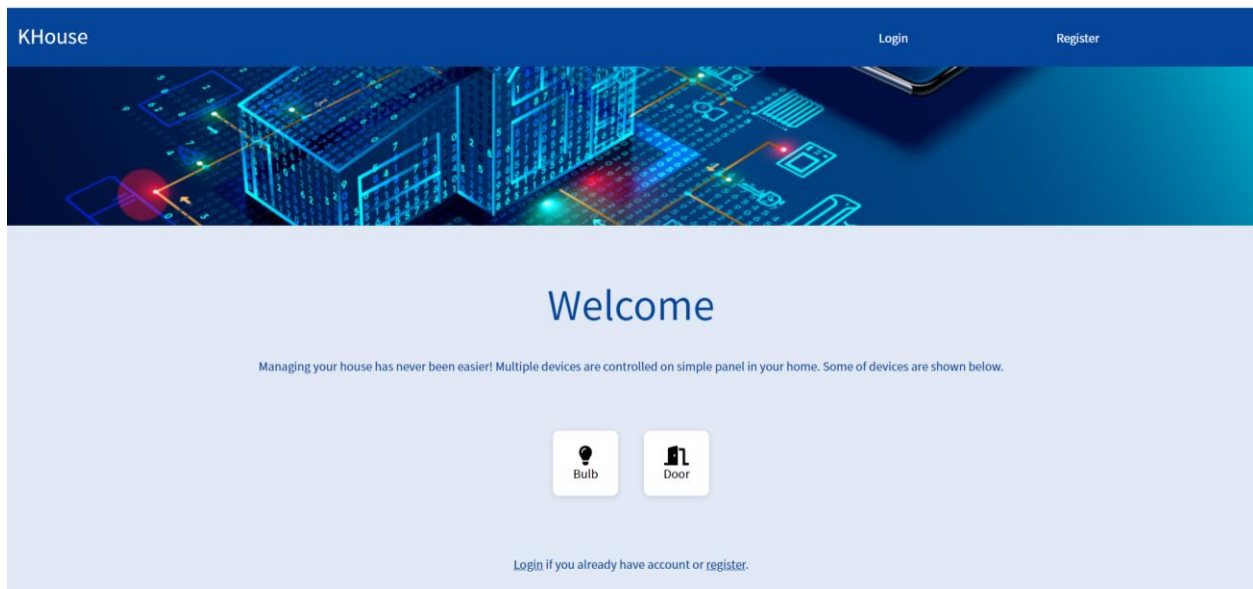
KHouse

Login

Register

Welcome

Managing your house has never been easier! Multiple devices are controlled on simple panel in your home. Some of devices are shown below.

Bulb

Door

Login if you already have account or register.